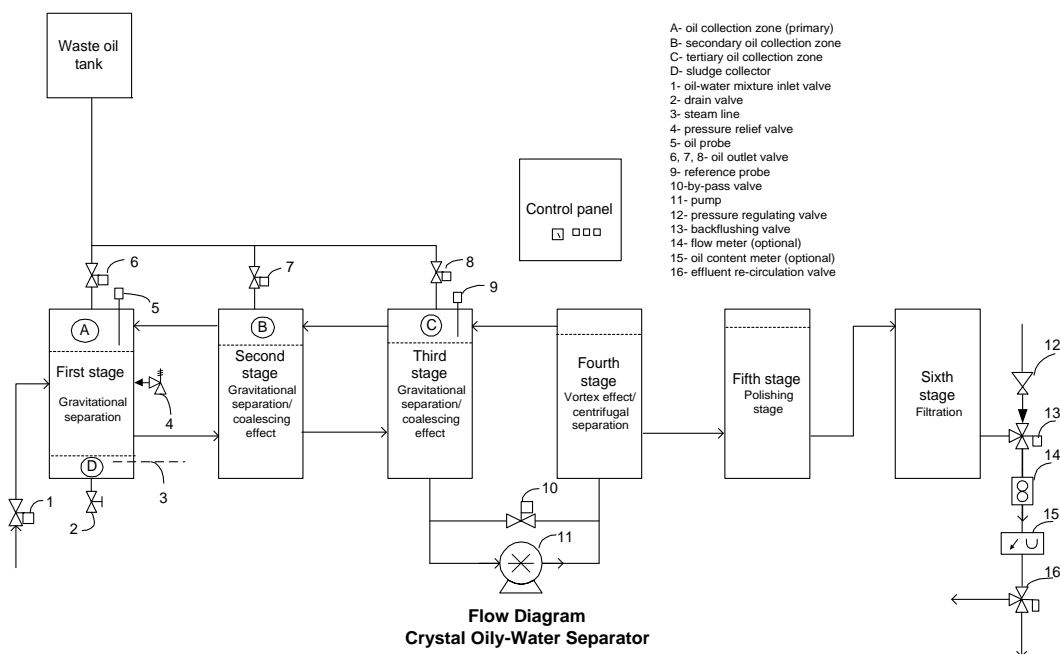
Waste oil tank

A- oil collection zone (primary)
B- secondary oil collection zone
C- tertiary oil collection zone
D- sludge collector
1- oil-water mixture inlet valve
2- drain valve
3- steam line
4- pressure relief valve
5- oil probe
6, 7, 8- oil outlet valve
9- reference probe
10-by-pass valve
11- pump
12- pressure regulating valve
13- backflushing valve
14- flow meter (optional)
15- oil content meter (optional)
16- effluent re-circulation valve

Control panel

6
7
8
5
9

A
First stage
Gravitational separation
4
D
3
1
2

B
Second stage
Gravitational separation/ coalescing effect

C
Third stage
Gravitational separation/ coalescing effect

Fourth stage
Vortex effect/ centrifugal separation

10
11

Fifth stage
Polishing stage

Sixth stage
Filtration

12
13
14
15
16

Flow Diagram
Crystal Oily-Water Separator